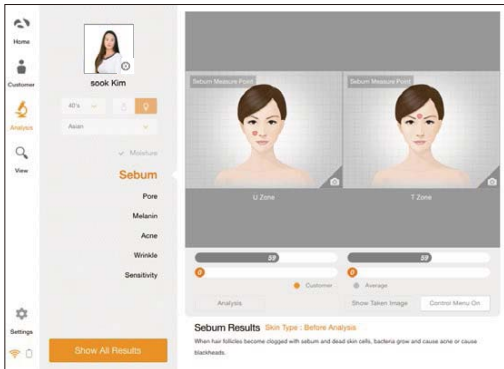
Home
Customer
Analysis
View
Settings

sook Kim
40's
Asian
✓ Moisture
Sebum
Pore
Melanin
Acne
Wrinkle
Sensitivity
Show All Results

Sebum Measure Point
U Zone
Sebum Measure Point
T Zone

59
0
59
0
Customer
Average
Analysis
Show Taken Image
Control Menu On

Sebum Results Skin Type : Before Analysis
When hair follicles become clogged with sebum and dead skin cells, bacteria grow and cause acne or cause blackheads.